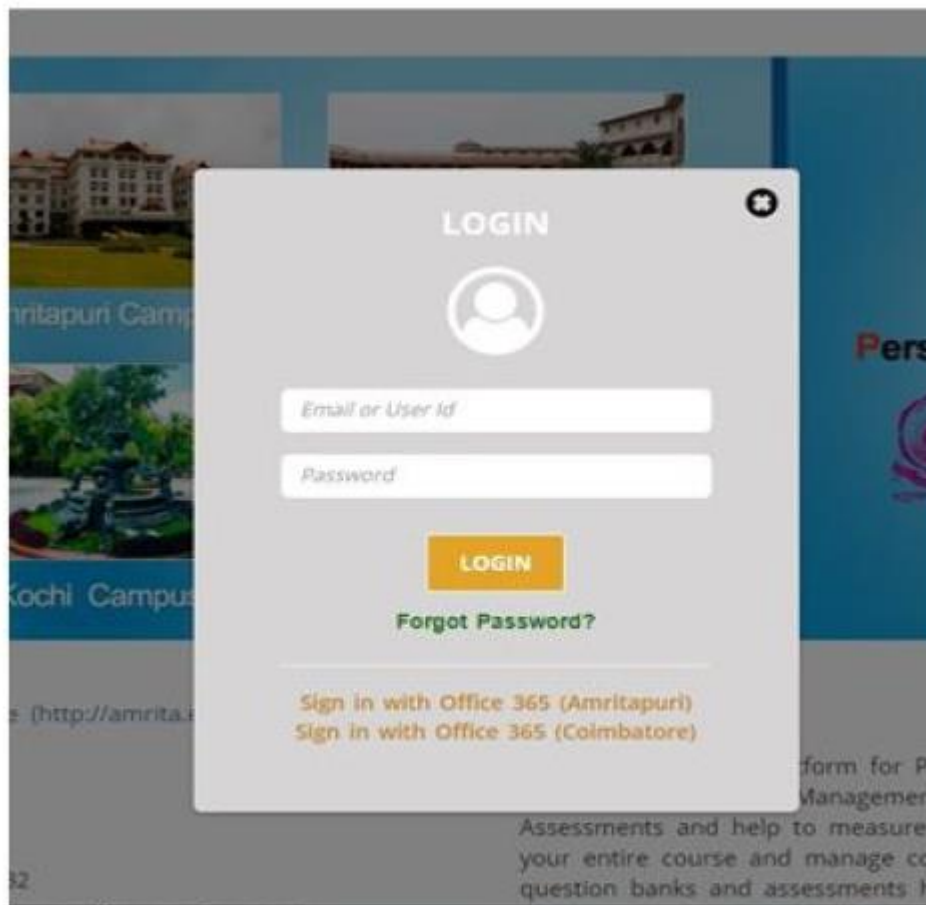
ritapuri Camp

Kochi Campus

LOGIN

Email or User Id

Password

LOGIN

Forgot Password?

Sign in with Office 365 (Amritapuri)
Sign in with Office 365 (Coimbatore)

Pers

s (http://amrita.

tform for P
Managemen
Assessments and help to measure
your entire course and manage co
question banks and assessments

32